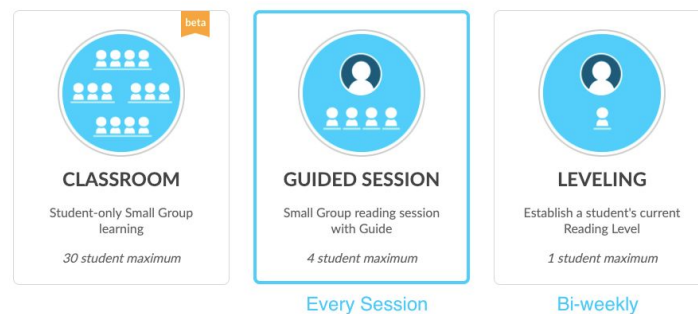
beta

CLASSROOM

Student-only Small Group learning

30 student maximum

GUIDED SESSION

Small Group reading session with Guide

4 student maximum

Every Session

LEVELING

Establish a student's current Reading Level

1 student maximum

Bi-weekly